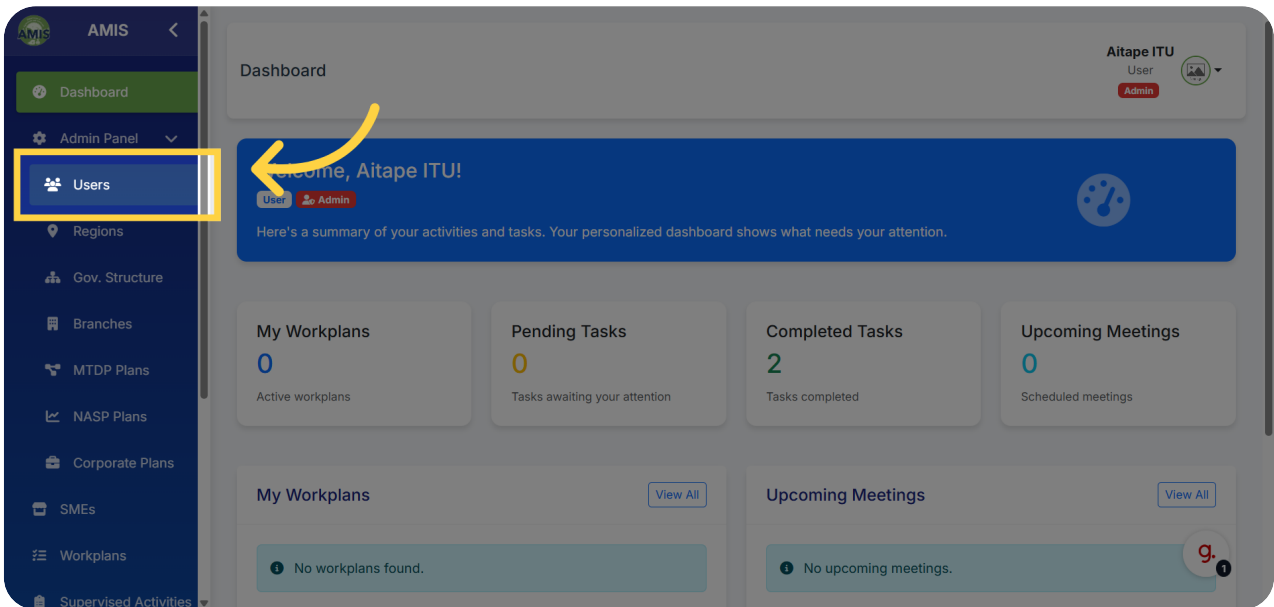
AMIS
AMIS

Dashboard
Admin Panel
Users
Regions
Gov. Structure
Branches
MTDP Plans
NASP Plans
Corporate Plans
SMEs
Workplans
Supervised Activities

Dashboard

Aitape ITU
User
Admin

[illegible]elcome, Aitape ITU!
User Admin
Here's a summary of your activities and tasks. Your personalized dashboard shows what needs your attention.

My Workplans
0
Active workplans

Pending Tasks
0
Tasks awaiting your attention

Completed Tasks
2
Tasks completed

Upcoming Meetings
0
Scheduled meetings

My Workplans
View All
No workplans found.

Upcoming Meetings
View All
No upcoming meetings.

g.
1